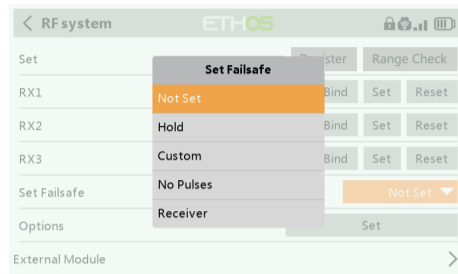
< RF system

ETHOS

Set

Register

Range Check

RX1

Bind

Set

Reset

RX2

Bind

Set

Reset

RX3

Bind

Set

Reset

Set Failsafe

Not Set

Options

Set

External Module

>

Set Failsafe

Not Set

Hold

Custom

No Pulses

Receiver